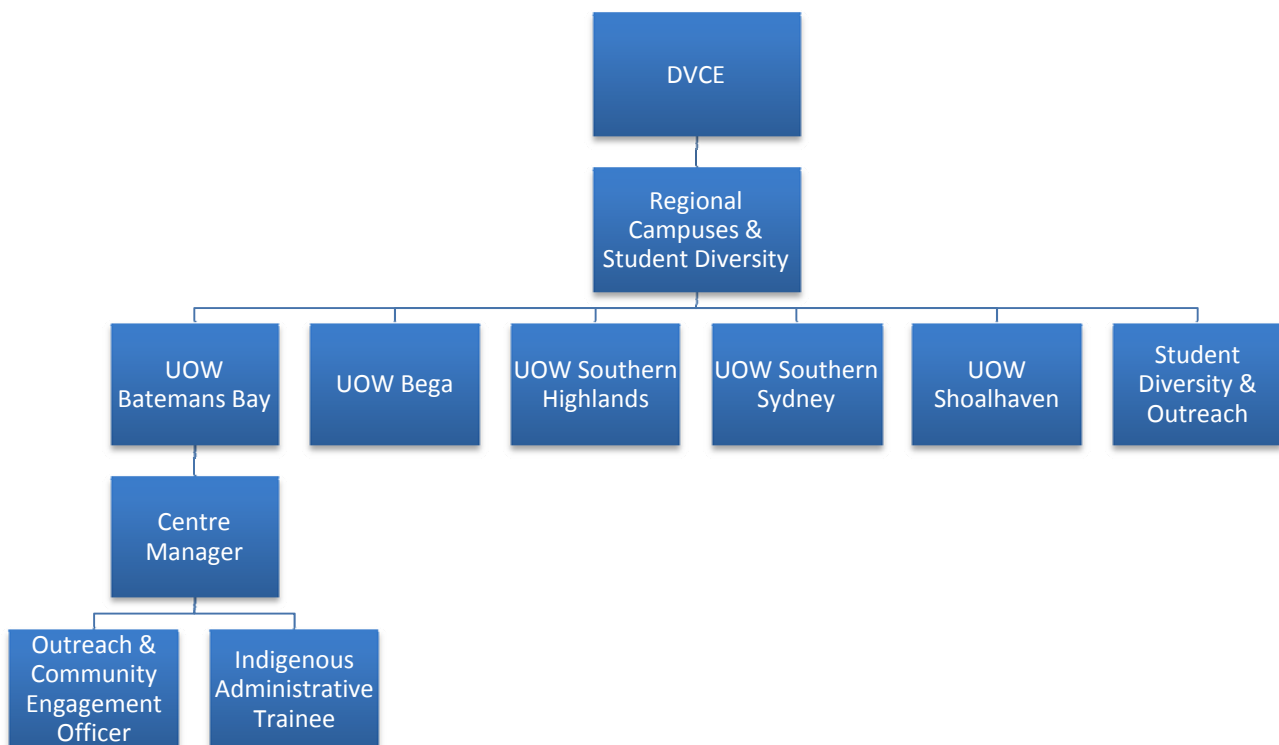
DVCE

Regional Campuses & Student Diversity

UOW Batemans Bay

UOW Bega

UOW Southern Highlands

UOW Southern Sydney

UOW Shoalhaven

Student Diversity & Outreach

Centre Manager

Outreach & Community Engagement Officer

Indigenous Administrative Trainee